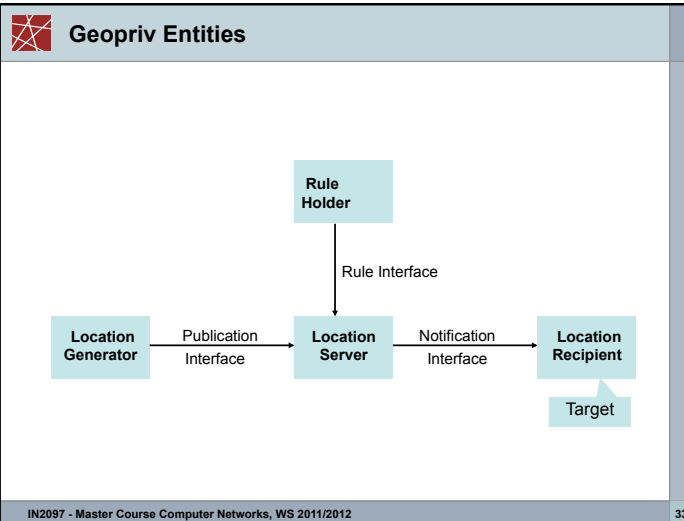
Geopriv Entities

Rule Holder

Rule Interface

Location Generator

Publication Interface

Location Server

Notification Interface

Location Recipient

Target

IN2097 - Master Course Computer Networks, WS 2011/2012

33